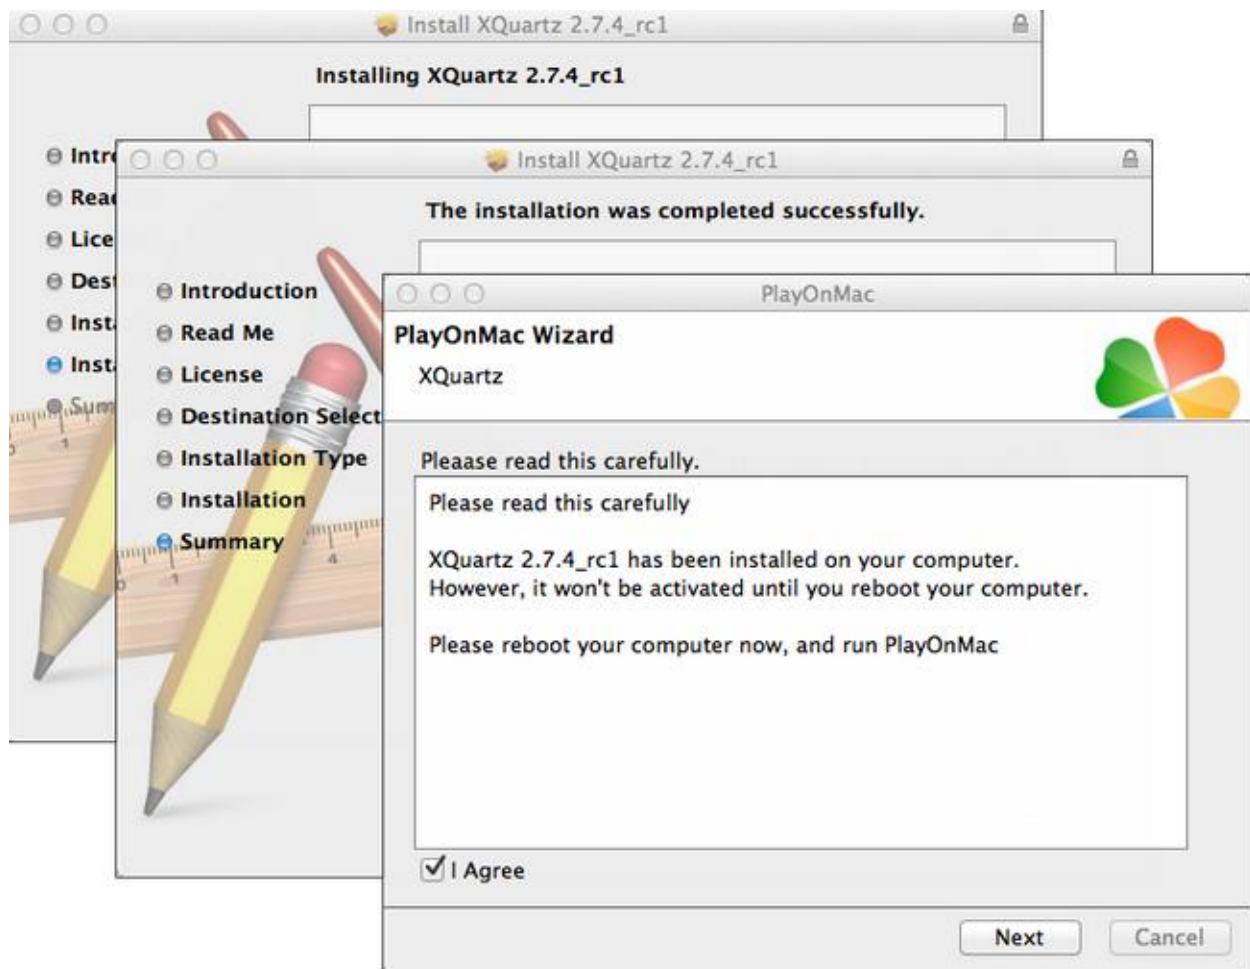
Install XQuartz 2.7.4_rc1

Installing XQuartz 2.7.4_rc1

Intr
Rea
Lice
Des
Inst
Inst
Sum

Install XQuartz 2.7.4_rc1

The installation was completed successfully.

Introduction
Read Me
License
Destination Select
Installation Type
Installation
Summary

PlayOnMac

PlayOnMac Wizard
XQuartz

Pleaase read this carefully.

Please read this carefully

XQuartz 2.7.4_rc1 has been installed on your computer.
However, it won't be activated until you reboot your computer.

Please reboot your computer now, and run PlayOnMac

I Agree

Next
Cancel